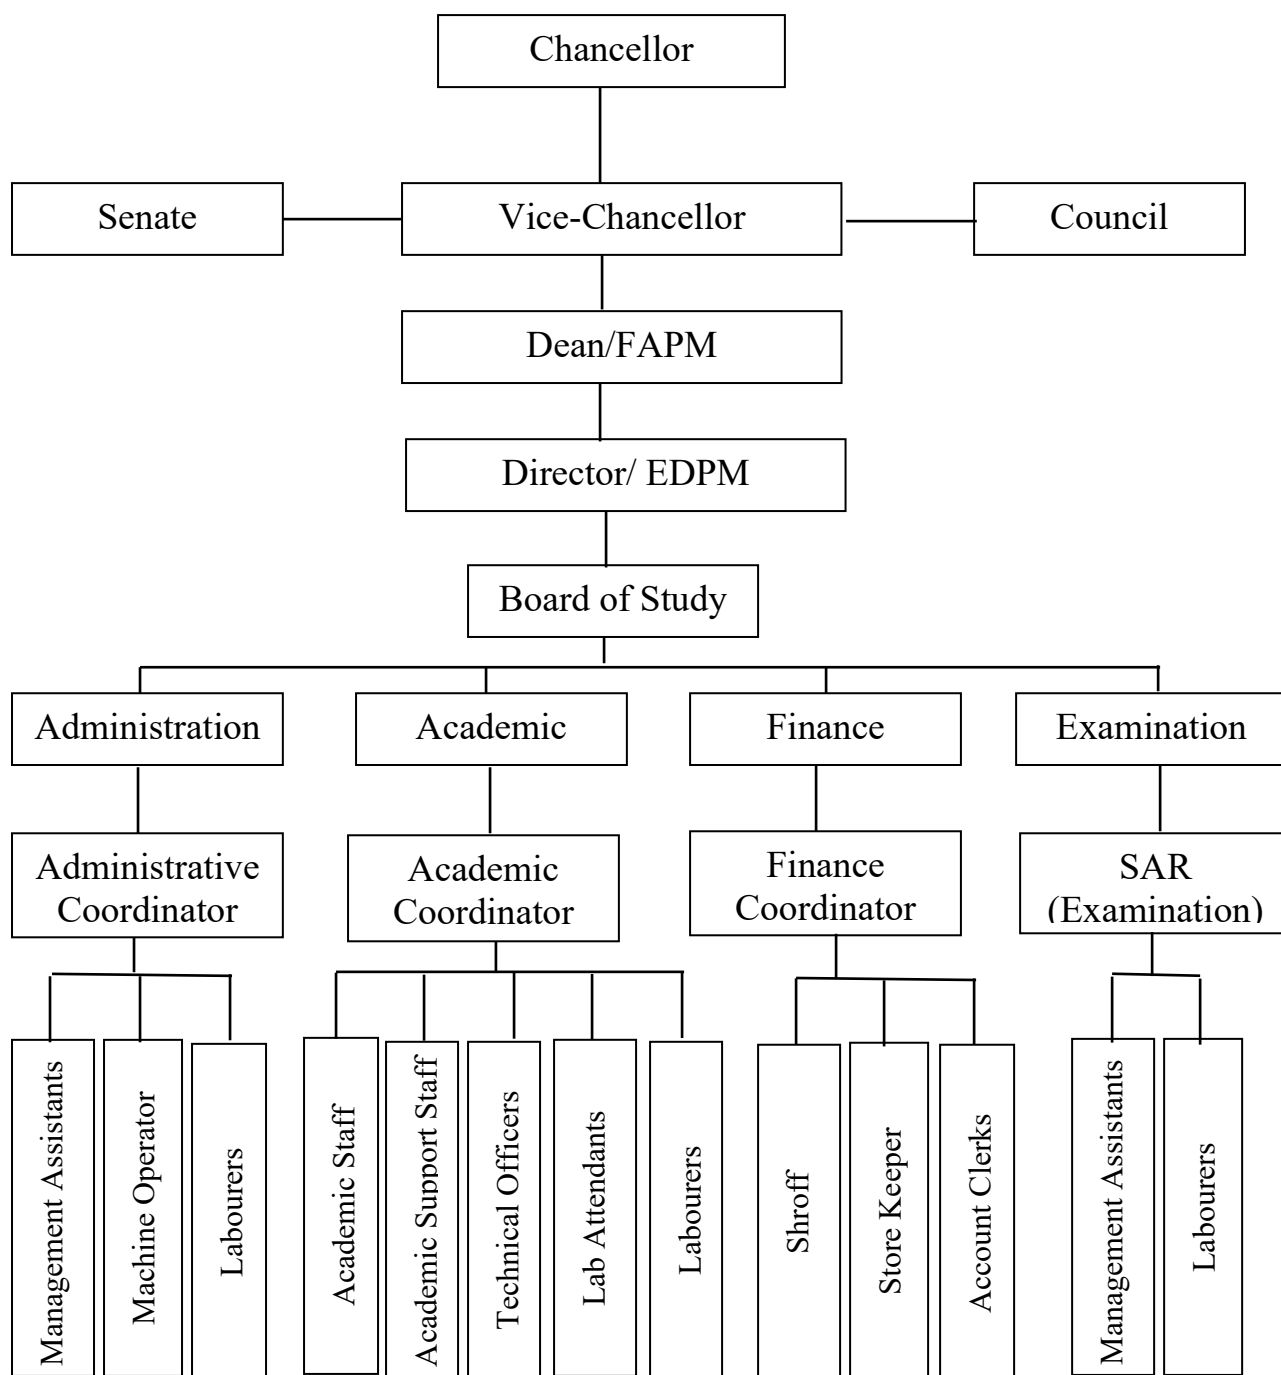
Chancellor

Senate

Vice-Chancellor

Council

Dean/FAPM

Director/ EDPM

Board of Study

Administration

Academic

Finance

Examination

Administrative Coordinator

Academic Coordinator

Finance Coordinator

SAR (Examination)

Management Assistants

Machine Operator

Labourers

Academic Staff

Academic Support Staff

Technical Officers

Lab Attendants

Labourers

Shroff

Store Keeper

Account Clerks

Management Assistants

Labourers